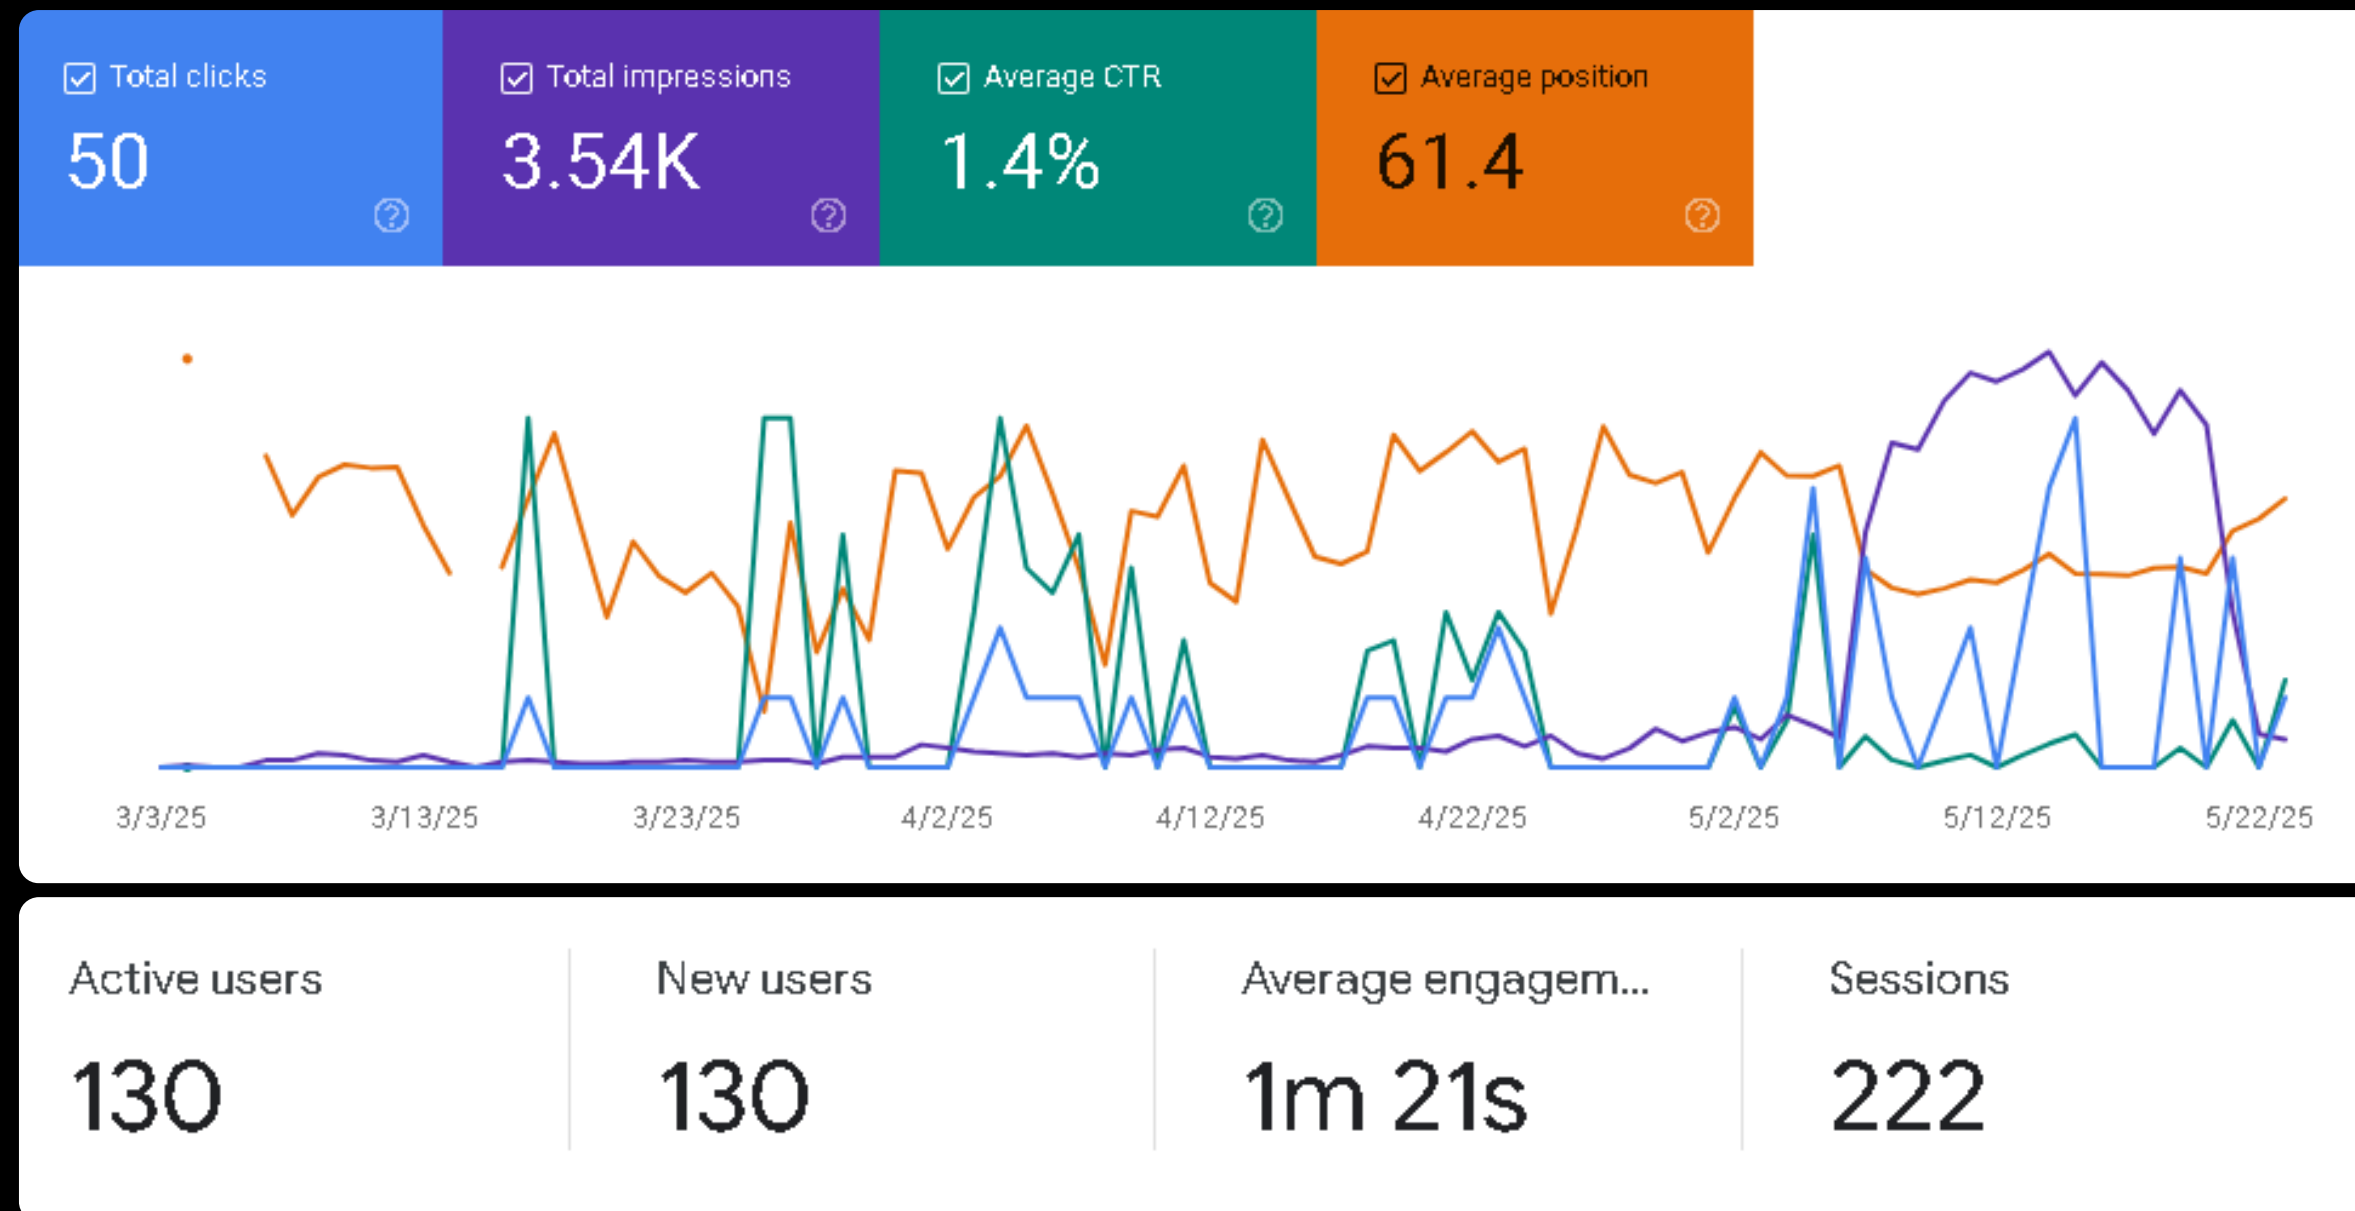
Total clicks
50

Total impressions
3.54K

Average CTR
1.4%

Average position
61.4

3/3/25 3/13/25 3/23/25 4/2/25 4/12/25 4/22/25 5/2/25 5/12/25 5/22/25

Active users
130

New users
130

Average engagem...
1m 21s

Sessions
222